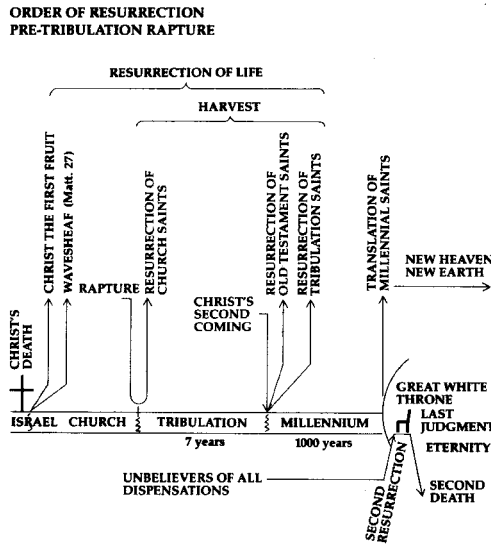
ORDER OF RESURRECTION
PRE-TRIBULATION RAPTURE

RESURRECTION OF LIFE

HARVEST

CHRIST'S DEATH

CHRIST THE FIRST FRUIT

WAVESHEAF (Matt. 27)

RAPTURE

RESURRECTION OF CHURCH SAINTS

CHRIST'S SECOND COMING

RESURRECTION OF OLD TESTAMENT SAINTS

RESURRECTION OF TRIBULATION SAINTS

TRANSLATION OF MILLENNIAL SAINTS

NEW HEAVEN
NEW EARTH

GREAT WHITE THRONE

LAST JUDGMENT

ETERNITY

ISRAEL CHURCH TRIBULATION MILLENNIUM

7 years 1000 years

UNBELIEVERS OF ALL DISPENSATIONS

SECOND RESURRECTION

SECOND DEATH